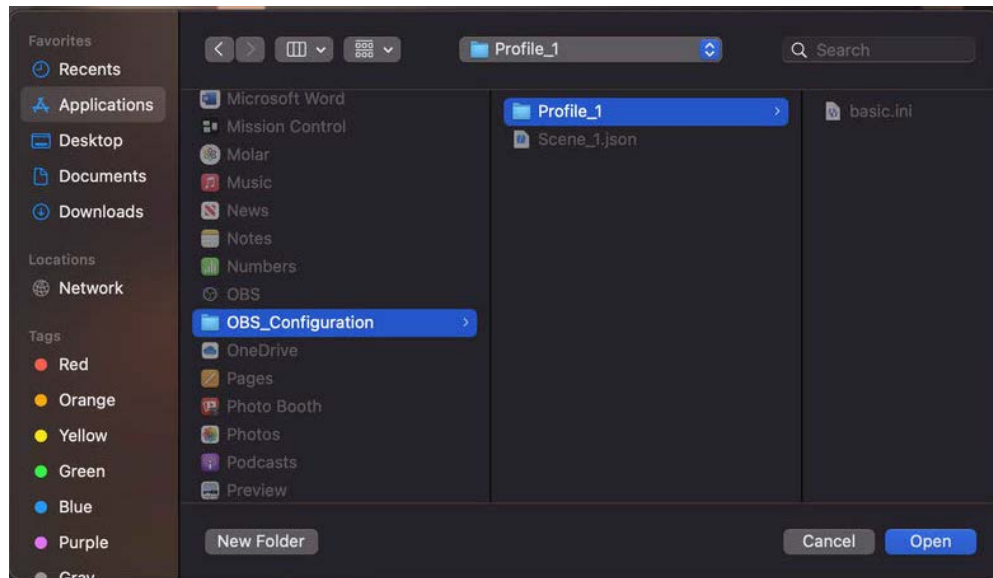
Favorites
Recents
Applications
Desktop
Documents
Downloads

Locations
Network

Tags
Red
Orange
Yellow
Green
Blue
Purple
Gray

Profile_1

Search

Microsoft Word
Mission Control
Molar
Music
News
Notes
Numbers
OBS
OBS_Configuration
OneDrive
Pages
Photo Booth
Photos
Podcasts
Preview

Profile_1
Scene_1.json

basic.ini

New Folder

Cancel
Open